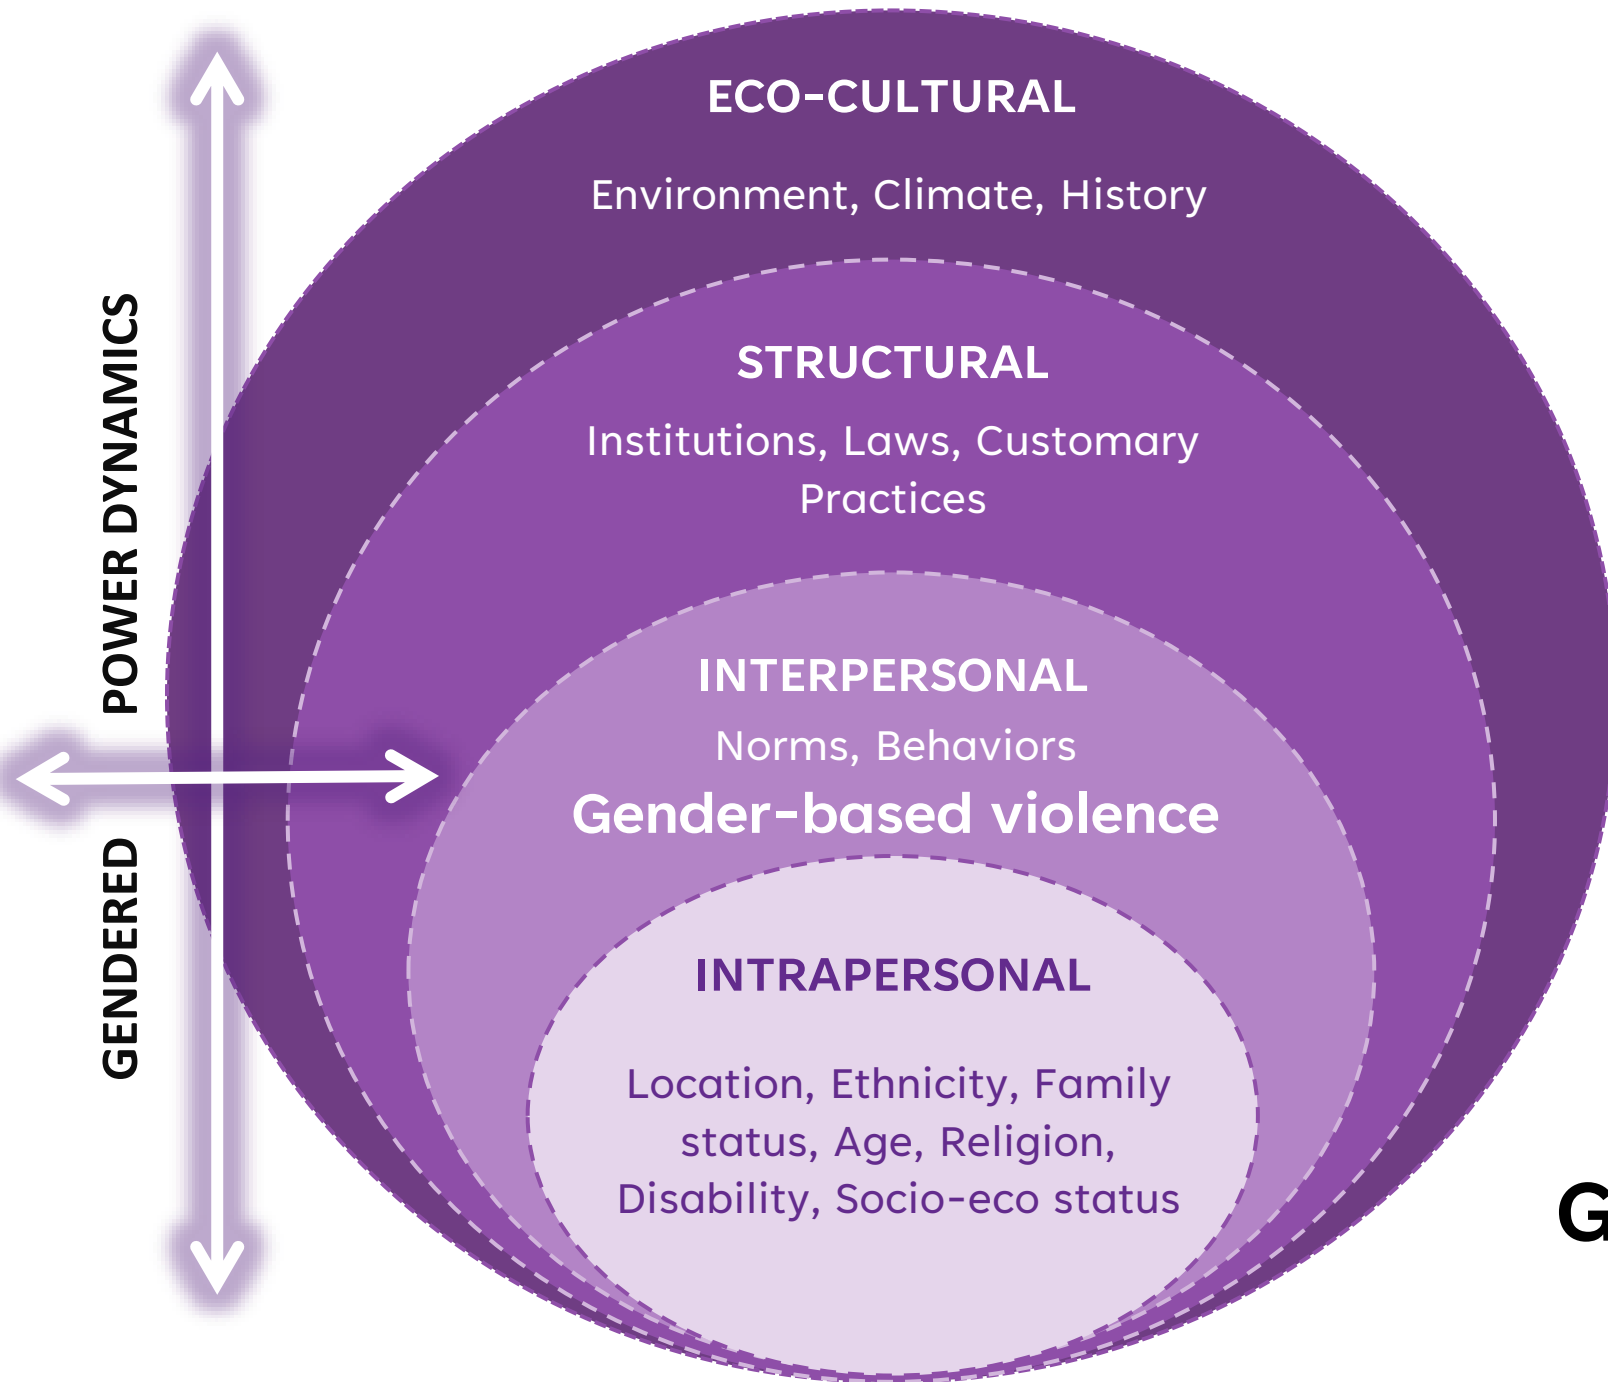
POWER DYNAMICS

GENDERED

ECO-CULTURAL

Environment, Climate, History

STRUCTURAL

Institutions, Laws, Customary Practices

INTERPERSONAL

Norms, Behaviors

Gender-based violence

INTRAPERSONAL

Location, Ethnicity, Family status, Age, Religion, Disability, Socio-eco status

G